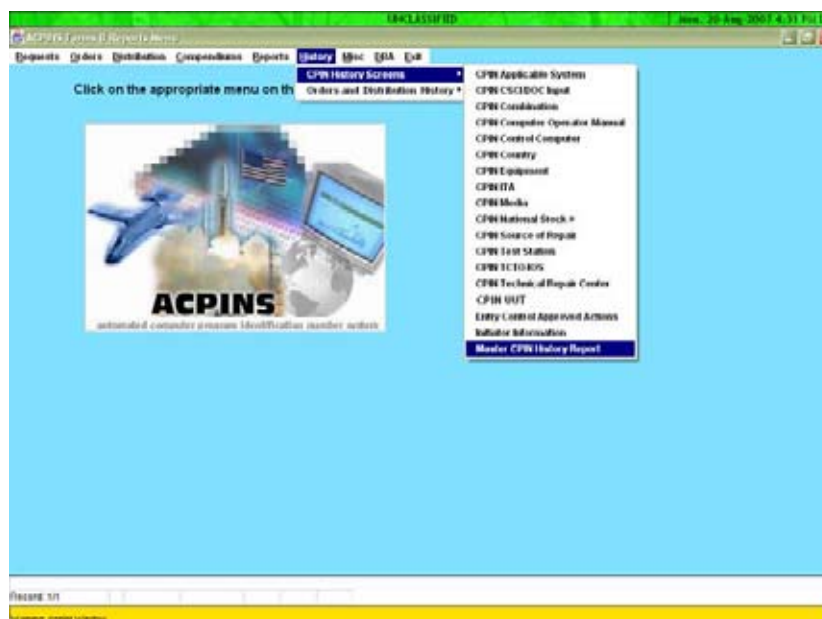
UNCLASSIFIED

Mon, 20-Aug-2007 4:31 PM

ACPINS Forms & Reports Menu

Requests Orders Distribution Compendiums Reports History Misc DBA Exit

CPIN History Screens
Orders and Distribution History

Click on the appropriate menu on th

CPIN Applicable System
CPIN CSCI/DOC Input
CPIN Combination
CPIN Computer Operator Manual
CPIN Control Computer
CPIN Country
CPIN Equipment
CPIN ITA
CPIN Media
CPIN National Stock #
CPIN Source of Repair
CPIN Test Station
CPIN TCTO/IOS
CPIN Technical Repair Center
CPIN UUT
Entry Control Approved Actions
Initiator Information
Master CPIN History Report

ACPINS
automated computer program identification number system

Record: 1/1